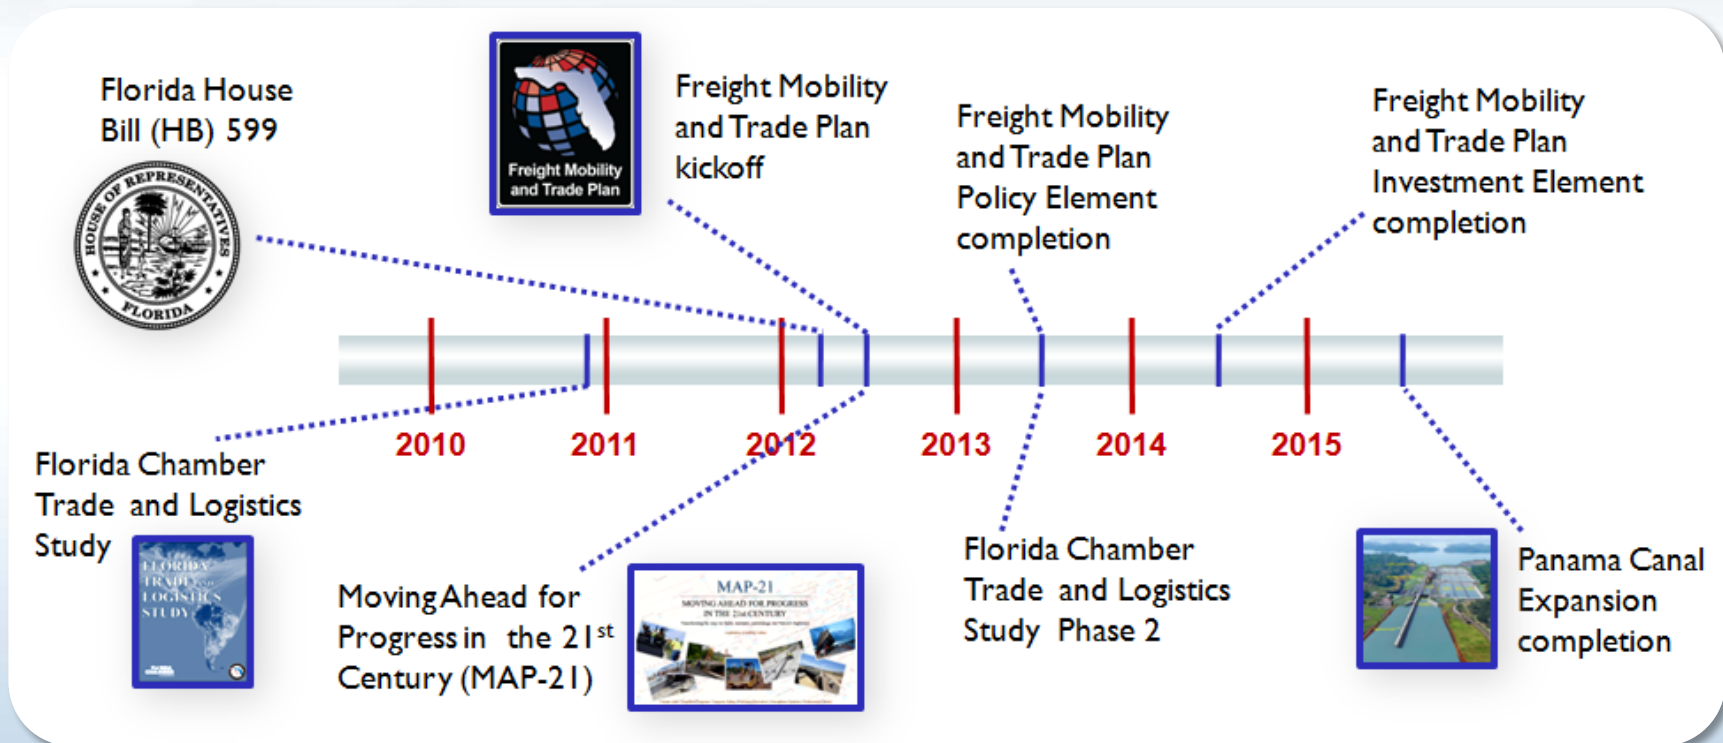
Florida House Bill (HB) 599

HOUSE OF REPRESENTATIVES FLORIDA

Freight Mobility and Trade Plan

Freight Mobility and Trade Plan kickoff

Freight Mobility and Trade Plan Policy Element completion

Freight Mobility and Trade Plan Investment Element completion

2010

2011

2012

2013

2014

2015

Florida Chamber Trade and Logistics Study

FLORIDA TRADE AND LOGISTICS STUDY

Moving Ahead for Progress in the 21$^{st}$ Century (MAP-21)

MAP-21
MOVING AHEAD FOR PROGRESS IN THE 21st CENTURY

Florida Chamber Trade and Logistics Study Phase 2

Panama Canal Expansion completion